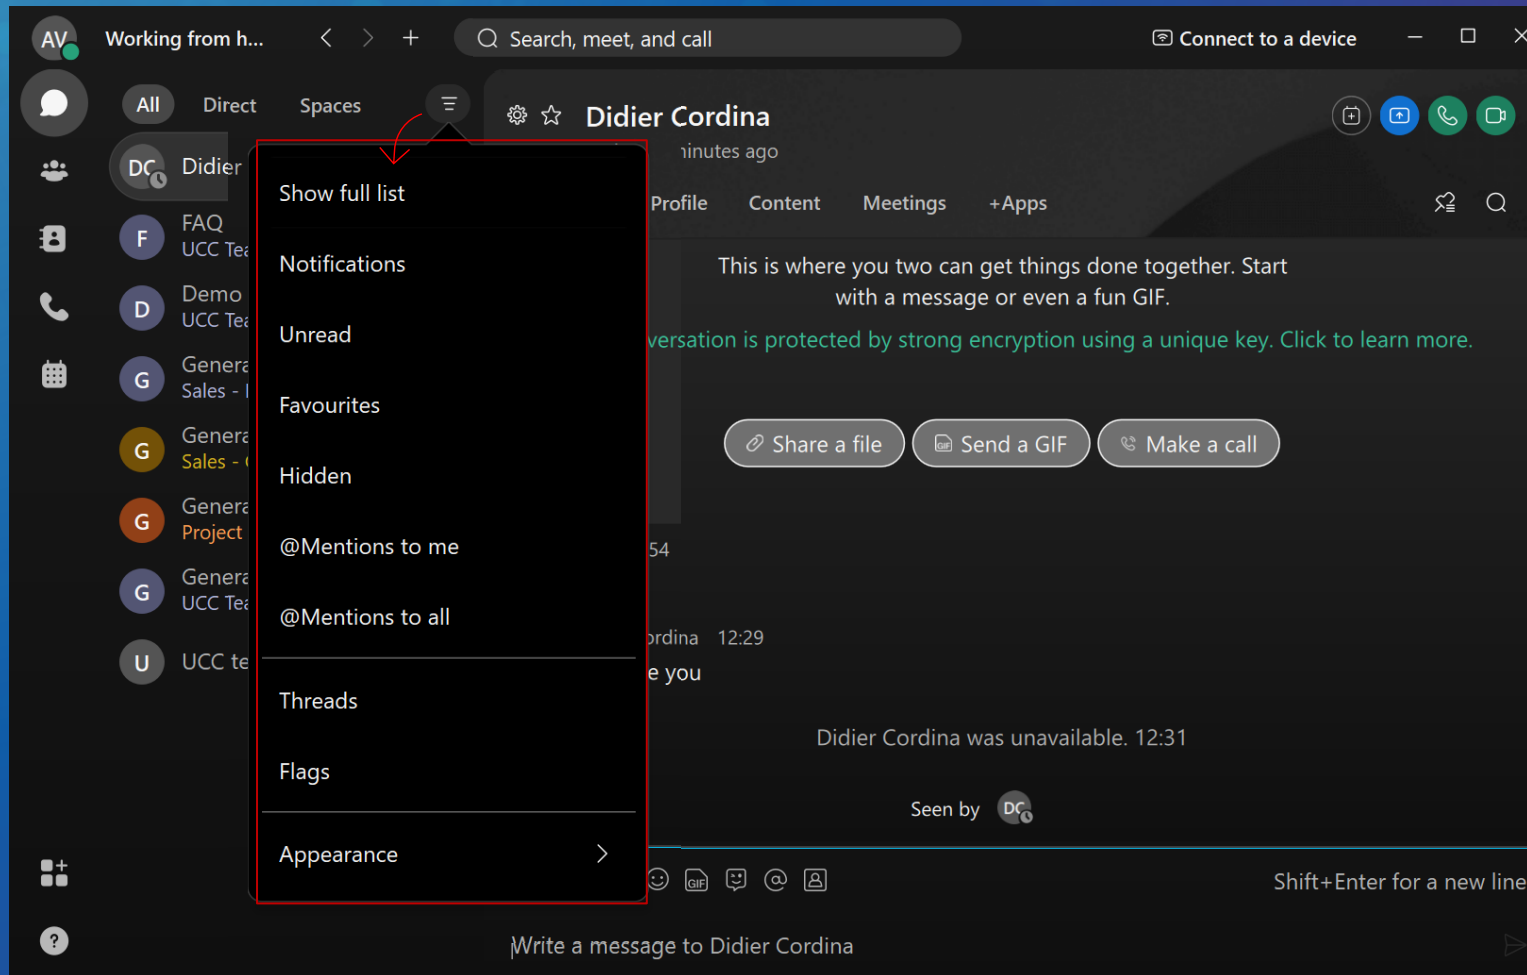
AV Working from h...

Search, meet, and call

Connect to a device

All Direct Spaces

DC Didier

F FAQ UCC Tea

D Demo UCC Tea

G Genera Sales - I

G Genera Sales - (

G Genera Project

G Genera UCC Tea

U UCC te

Show full list

Notifications

Unread

Favourites

Hidden

@Mentions to me

@Mentions to all

Threads

Flags

Appearance

Didier Cordina

ıinutes ago

Profile Content Meetings +Apps

This is where you two can get things done together. Start with a message or even a fun GIF.

versation is protected by strong encryption using a unique key. Click to learn more.

Share a file Send a GIF Make a call

54

ordina 12:29

e you

Didier Cordina was unavailable. 12:31

Seen by DC

Shift+Enter for a new line

Write a message to Didier Cordina